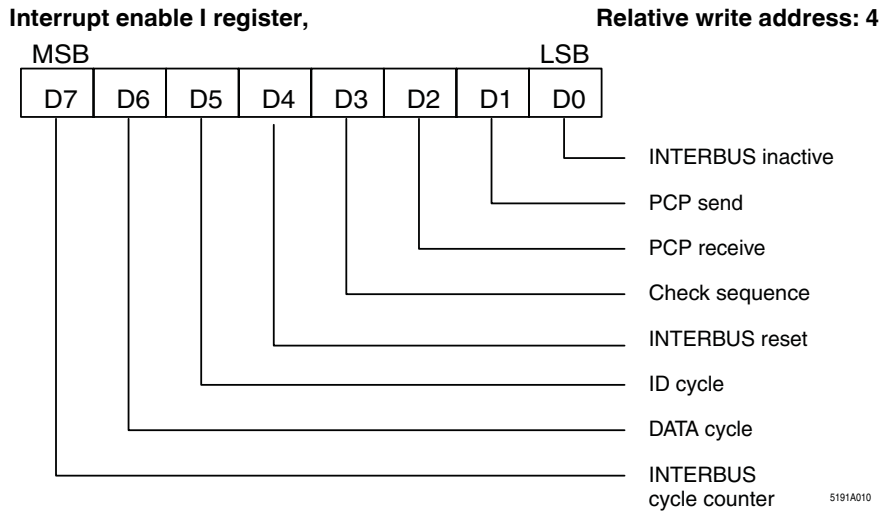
**Interrupt enable I register,** **Relative write address: 4**

MSB LSB

D7 D6 D5 D4 D3 D2 D1 D0

INTERBUS inactive

PCP send

PCP receive

Check sequence

INTERBUS reset

ID cycle

DATA cycle

INTERBUS cycle counter

5191A010